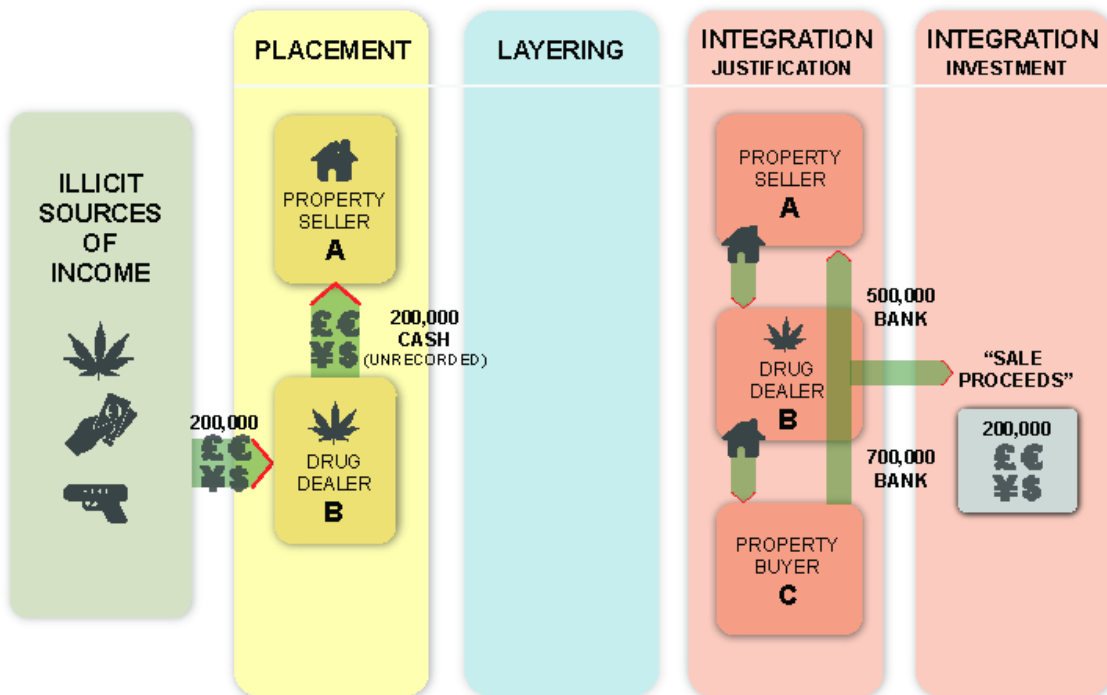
PLACEMENT

LAYERING

INTEGRATION
JUSTIFICATION

INTEGRATION
INVESTMENT

ILLICIT SOURCES OF INCOME

200,000
£€
¥$

PROPERTY SELLER
A

£€
¥$

200,000
CASH
(UNRECORDED)

DRUG DEALER
B

PROPERTY SELLER
A

500,000
BANK

DRUG DEALER
B

"SALE PROCEEDS"

200,000
£€
¥$

700,000
BANK

PROPERTY BUYER
C